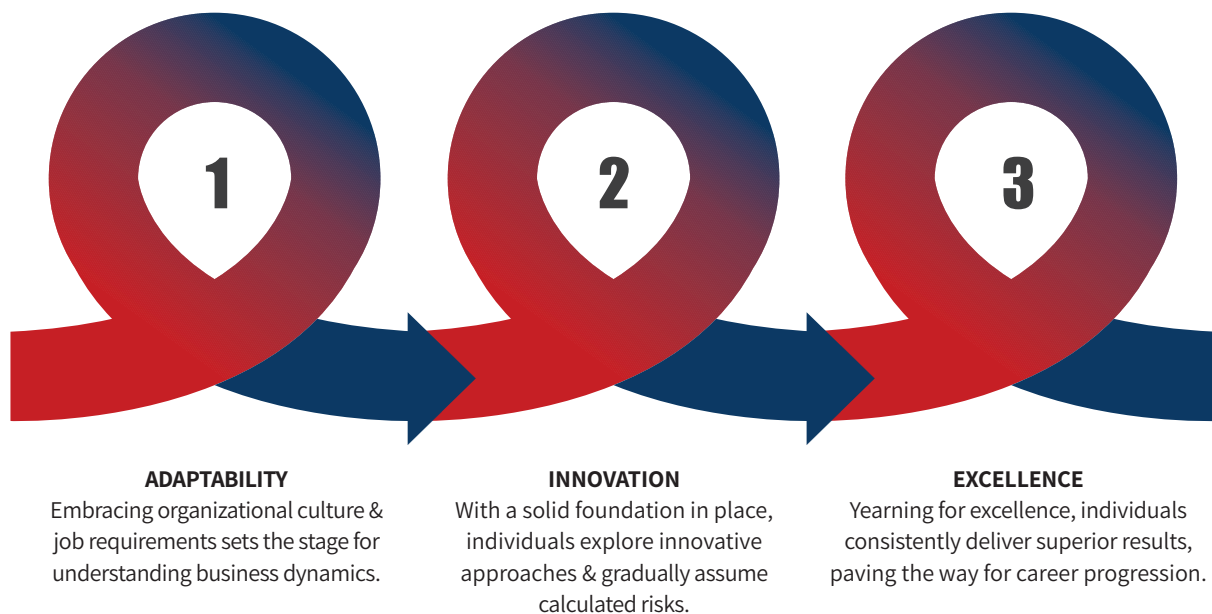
1

2

3

ADAPTABILITY
Embracing organizational culture & job requirements sets the stage for understanding business dynamics.

INNOVATION
With a solid foundation in place, individuals explore innovative approaches & gradually assume calculated risks.

EXCELLENCE
Yearning for excellence, individuals consistently deliver superior results, paving the way for career progression.